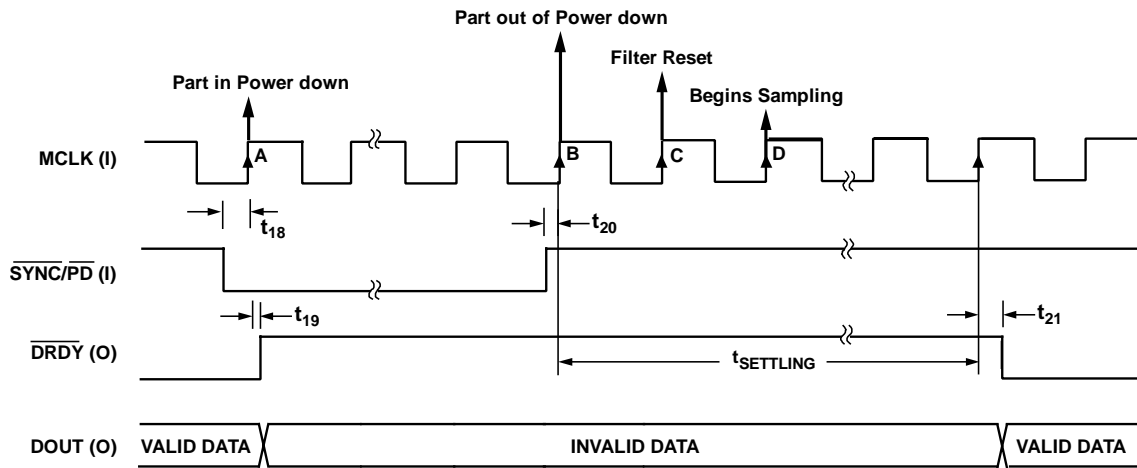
Part out of Power down

Filter Reset

Part in Power down

Begins Sampling

MCLK (I)

A

B

C

D

$t_{18}$

$t_{20}$

$\overline{SYNC}/\overline{PD}$ (I)

$t_{19}$

$t_{21}$

$\overline{DRDY}$ (O)

$t_{SETTLING}$

DOUT (O)

VALID DATA

INVALID DATA

VALID DATA